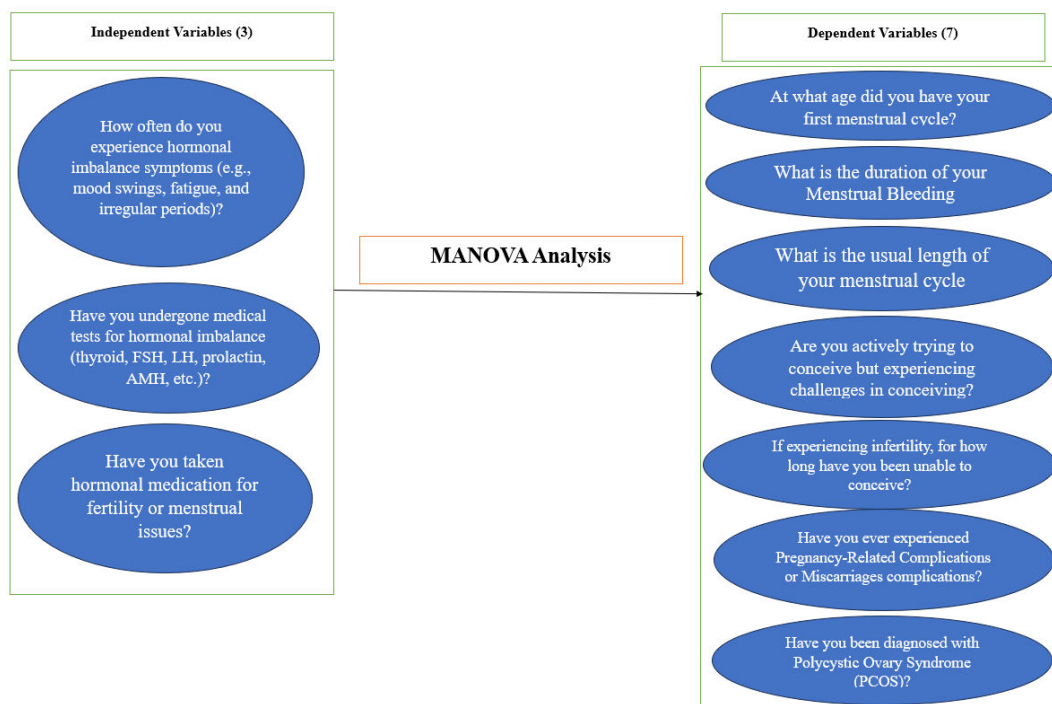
Independent Variables (3)

How often do you experience hormonal imbalance symptoms (e.g., mood swings, fatigue, and irregular periods)?

Have you undergone medical tests for hormonal imbalance (thyroid, FSH, LH, prolactin, AMH, etc.)?

Have you taken hormonal medication for fertility or menstrual issues?

MANOVA Analysis

Dependent Variables (7)

At what age did you have your first menstrual cycle?

What is the duration of your Menstrual Bleeding

What is the usual length of your menstrual cycle

Are you actively trying to conceive but experiencing challenges in conceiving?

If experiencing infertility, for how long have you been unable to conceive?

Have you ever experienced Pregnancy-Related Complications or Miscarriages complications?

Have you been diagnosed with Polycystic Ovary Syndrome (PCOS)?